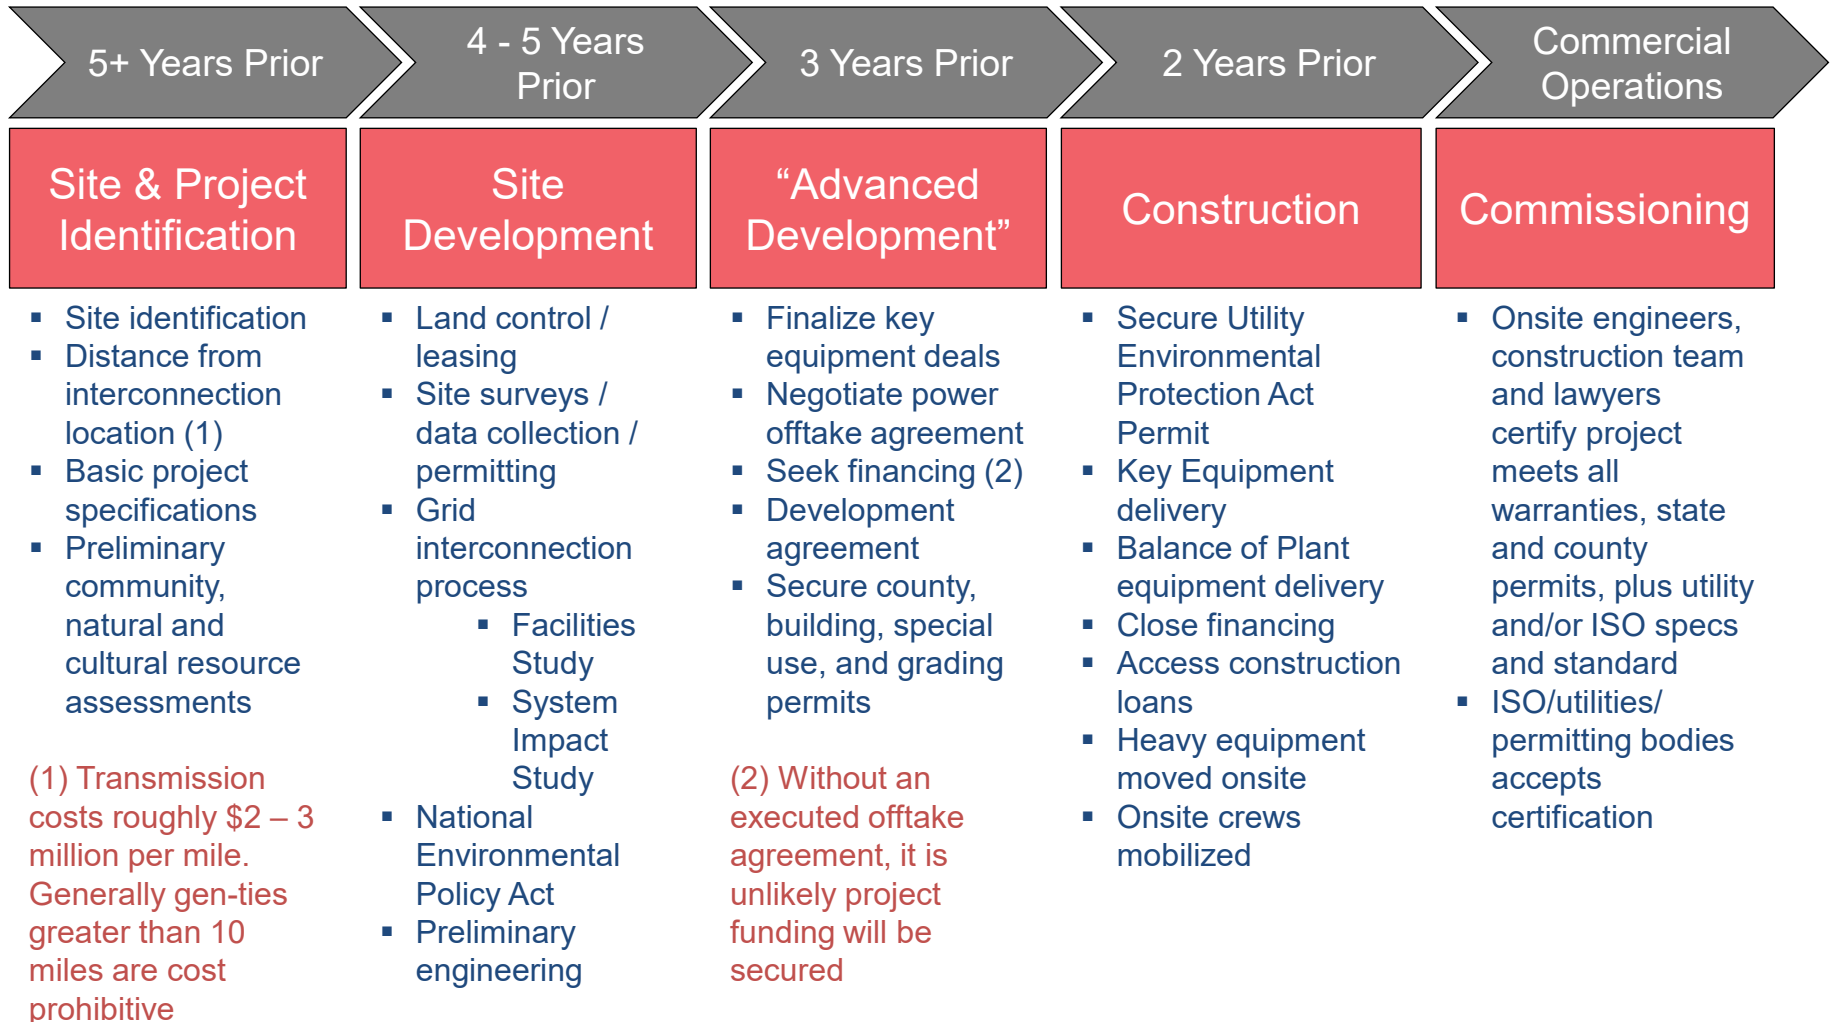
5+ Years Prior

4 - 5 Years Prior

3 Years Prior

2 Years Prior

Commercial Operations

Site & Project Identification

▪ Site identification
▪ Distance from interconnection location (1)
▪ Basic project specifications
▪ Preliminary community, natural and cultural resource assessments

(1) Transmission costs roughly \$2 – 3 million per mile. Generally gen-ties greater than 10 miles are cost prohibitive

Site Development

▪ Land control / leasing
▪ Site surveys / data collection / permitting
▪ Grid interconnection process
  ▪ Facilities Study
  ▪ System Impact Study
▪ National Environmental Policy Act
▪ Preliminary engineering

“Advanced Development”

▪ Finalize key equipment deals
▪ Negotiate power offtake agreement
▪ Seek financing (2)
▪ Development agreement
▪ Secure county, building, special use, and grading permits

(2) Without an executed offtake agreement, it is unlikely project funding will be secured

Construction

▪ Secure Utility Environmental Protection Act Permit
▪ Key Equipment delivery
▪ Balance of Plant equipment delivery
▪ Close financing
▪ Access construction loans
▪ Heavy equipment moved onsite
▪ Onsite crews mobilized

Commissioning

▪ Onsite engineers, construction team and lawyers certify project meets all warranties, state and county permits, plus utility and/or ISO specs and standard
▪ ISO/utilities/ permitting bodies accepts certification